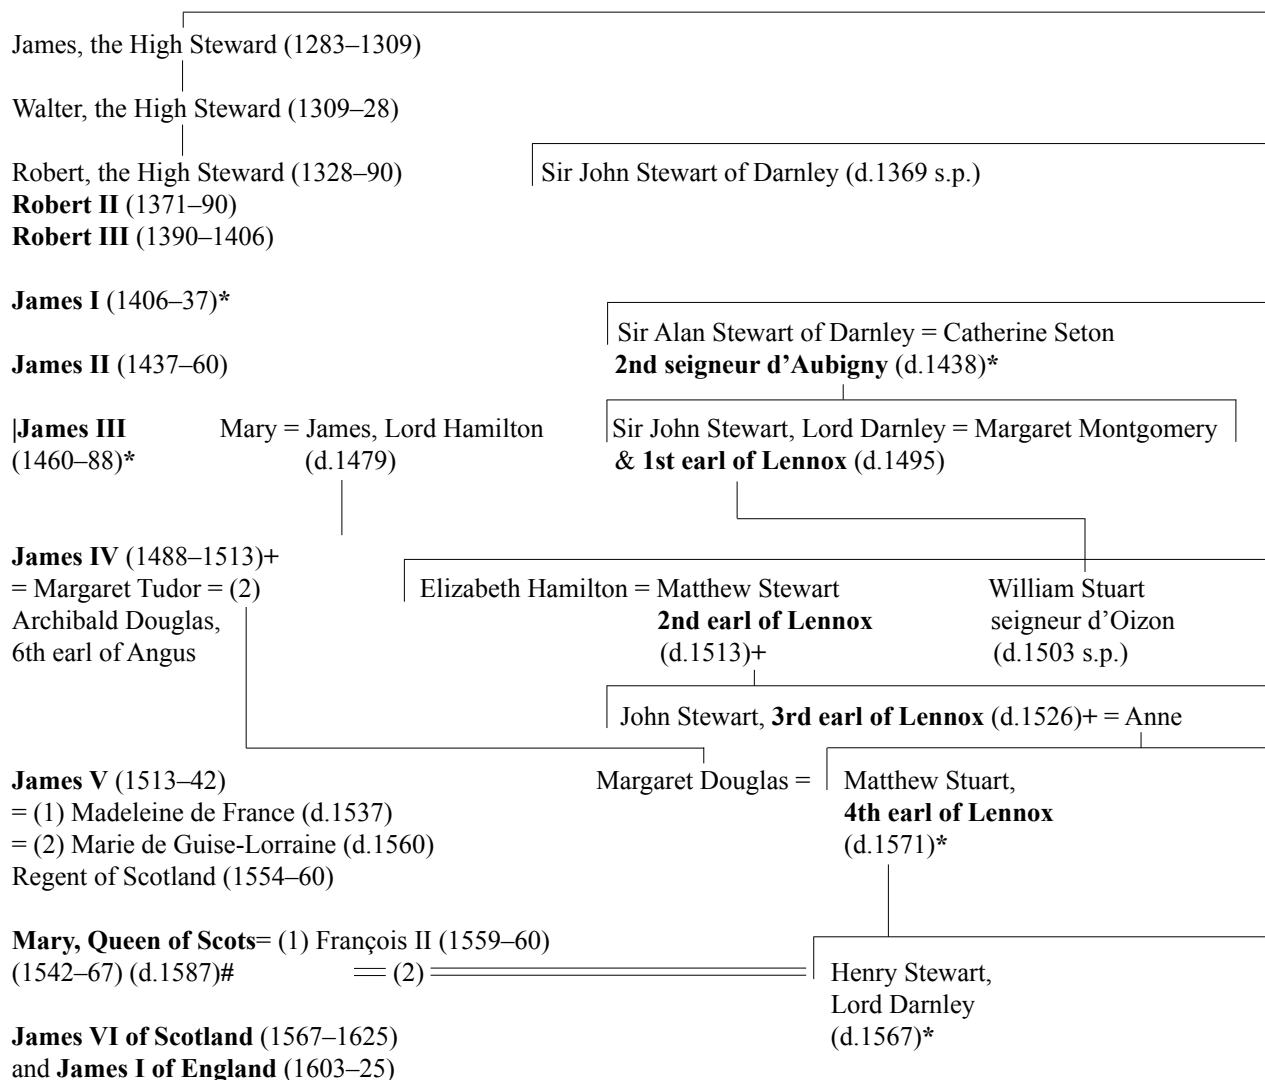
James, the High Steward (1283–1309)

Walter, the High Steward (1309–28)

Robert, the High Steward (1328–90)
**Robert II** (1371–90)
**Robert III** (1390–1406)

Sir John Stewart of Darnley (d.1369 s.p.)

**James I** (1406–37)*

Sir Alan Stewart of Darnley = Catherine Seton
**2nd seigneur d'Aubigny** (d.1438)*

**James II** (1437–60)

|**James III** (1460–88)*

Mary = James, Lord Hamilton (d.1479)

Sir John Stewart, Lord Darnley = Margaret Montgomery
& **1st earl of Lennox** (d.1495)

**James IV** (1488–1513)+
= Margaret Tudor = (2) Archibald Douglas, 6th earl of Angus

Elizabeth Hamilton = Matthew Stewart
**2nd earl of Lennox**
(d.1513)+

William Stuart
seigneur d'Oizon
(d.1503 s.p.)

John Stewart, **3rd earl of Lennox** (d.1526)+ = Anne

**James V** (1513–42)
= (1) Madeleine de France (d.1537)
= (2) Marie de Guise-Lorraine (d.1560)
Regent of Scotland (1554–60)

Margaret Douglas = Matthew Stuart,
**4th earl of Lennox**
(d.1571)*

**Mary, Queen of Scots**= (1) François II (1559–60)
(1542–67) (d.1587)# = (2)

Henry Stewart,
Lord Darnley
(d.1567)*

**James VI of Scotland** (1567–1625)
and **James I of England** (1603–25)